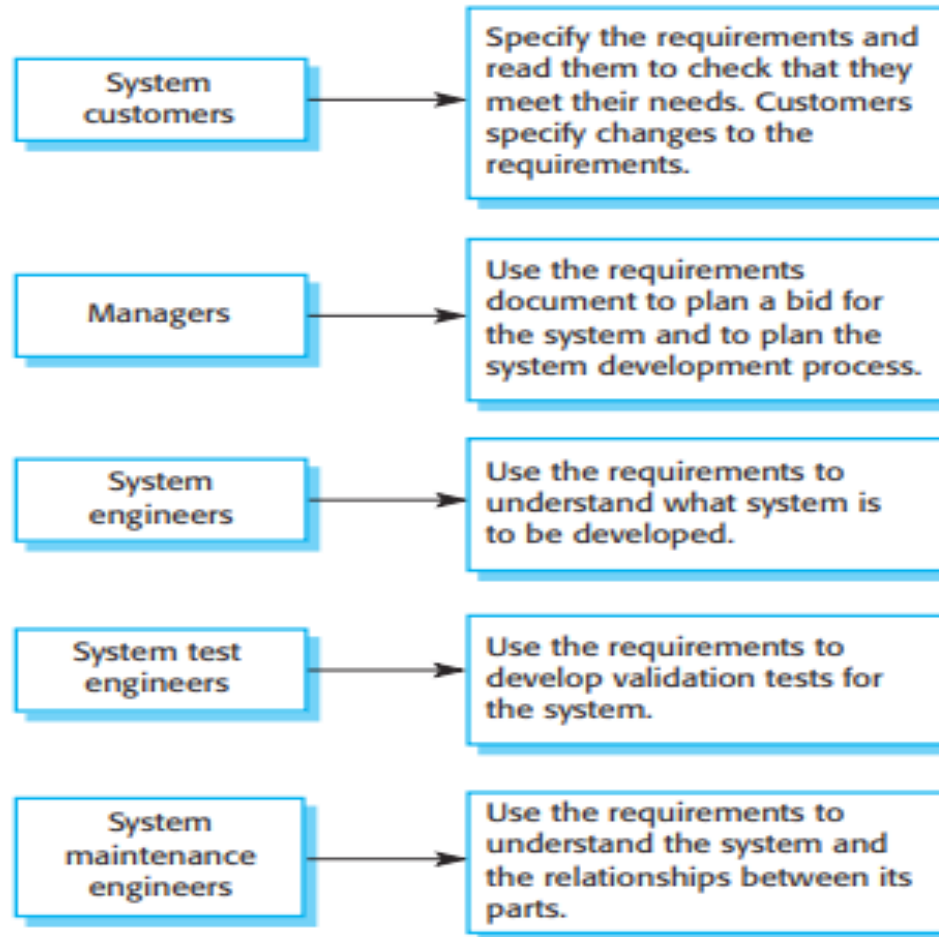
System customers

Specify the requirements and read them to check that they meet their needs. Customers specify changes to the requirements.

Managers

Use the requirements document to plan a bid for the system and to plan the system development process.

System engineers

Use the requirements to understand what system is to be developed.

System test engineers

Use the requirements to develop validation tests for the system.

System maintenance engineers

Use the requirements to understand the system and the relationships between its parts.